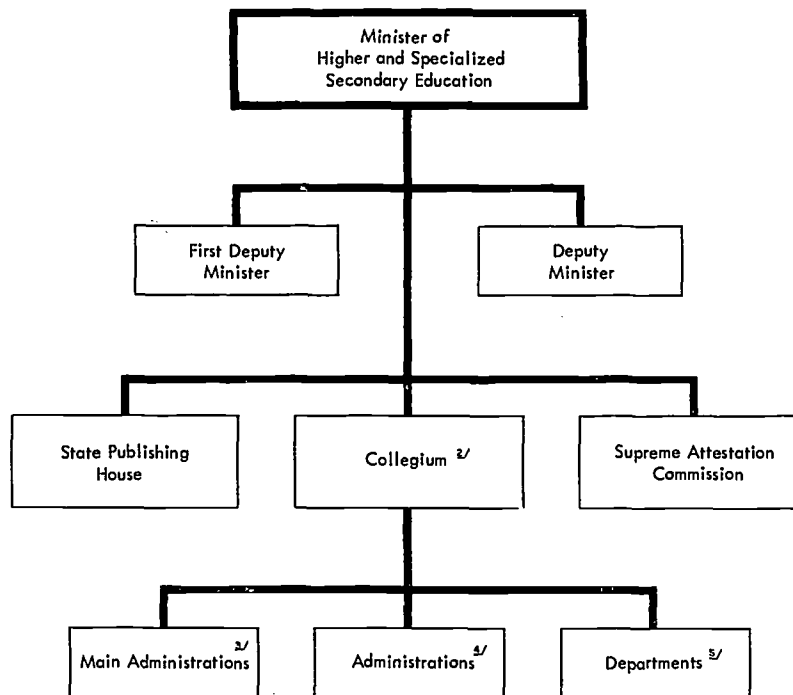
Minister of Higher and Specialized Secondary Education

First Deputy Minister

Deputy Minister

State Publishing House

Collegium $^{2/}$

Supreme Attestation Commission

Main Administrations $^{3/}$

Administrations $^{4/}$

Departments $^{5/}$